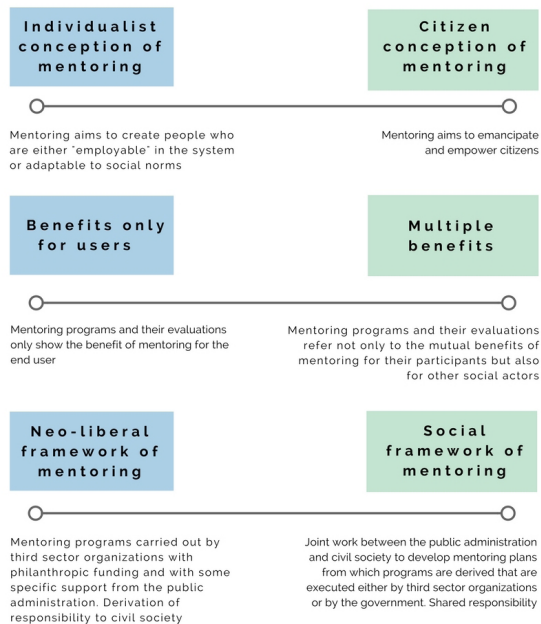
Individualist conception of mentoring

Citizen conception of mentoring

Mentoring aims to create people who are either "employable" in the system or adaptable to social norms

Mentoring aims to emancipate and empower citizens

Benefits only for users

Multiple benefits

Mentoring programs and their evaluations only show the benefit of mentoring for the end user

Mentoring programs and their evaluations refer not only to the mutual benefits of mentoring for their participants but also for other social actors

Neo-liberal framework of mentoring

Social framework of mentoring

Mentoring programs carried out by third sector organizations with philanthropic funding and with some specific support from the public administration. Derivation of responsibility to civil society

Joint work between the public administration and civil society to develop mentoring plans from which programs are derived that are executed either by third sector organizations or by the government. Shared responsibility